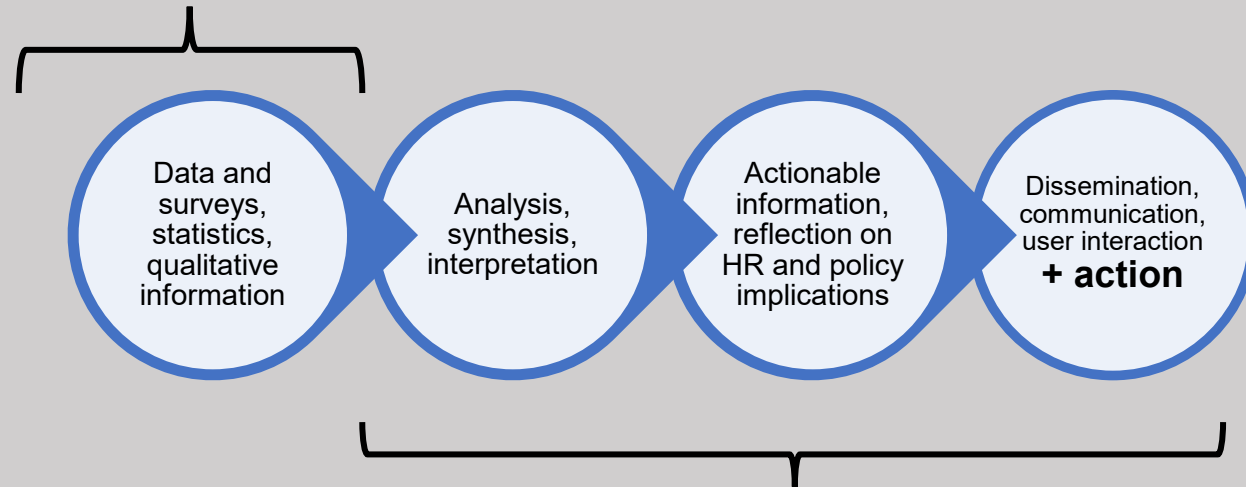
Data and surveys, statistics, qualitative information

Analysis, synthesis, interpretation

Actionable information, reflection on HR and policy implications

Dissemination, communication, user interaction
+ action